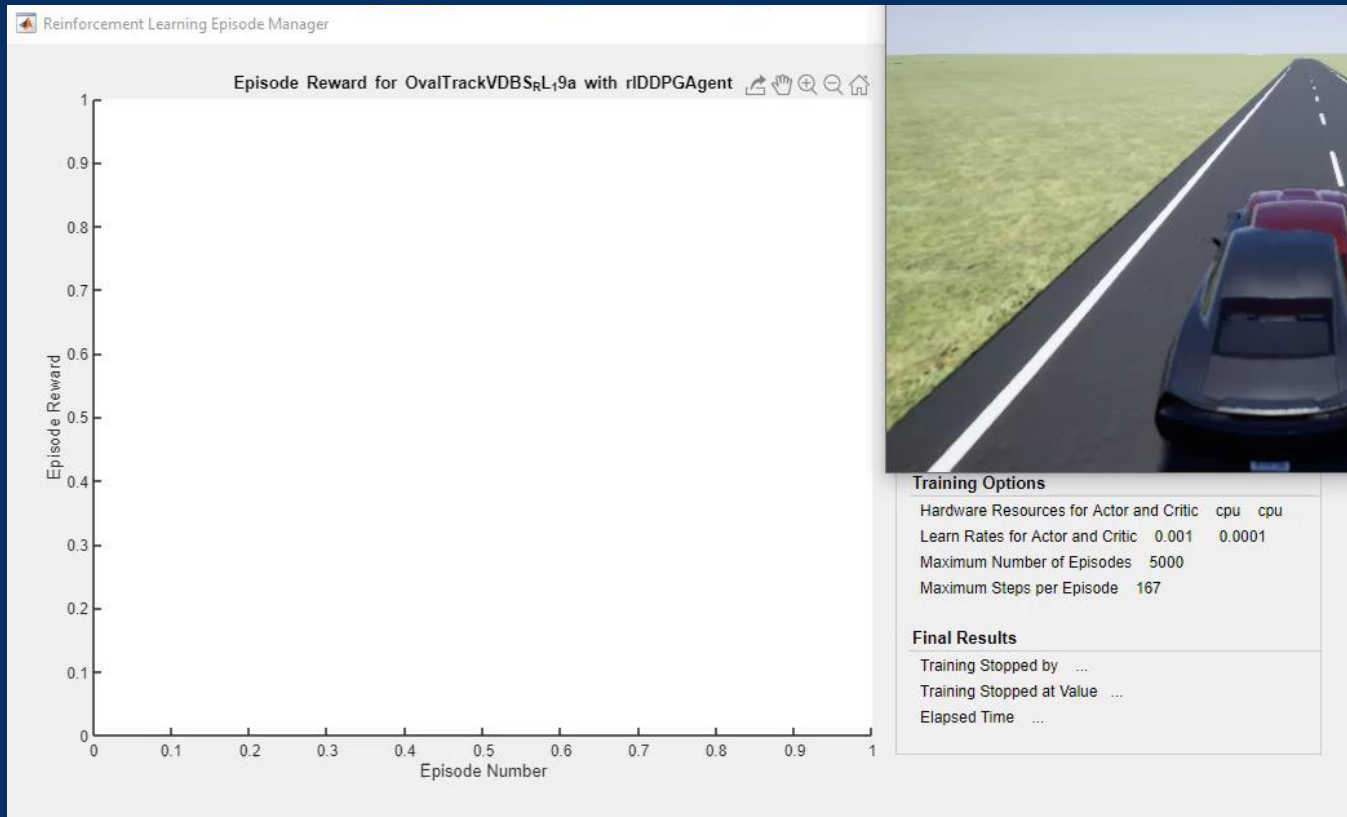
Reinforcement Learning Episode Manager

Episode Reward for OvalTrackVDBS$_R$L$_1$9a with rlDDPGAgent

Episode Reward

1
0.9
0.8
0.7
0.6
0.5
0.4
0.3
0.2
0.1
0

0 0.1 0.2 0.3 0.4 0.5 0.6 0.7 0.8 0.9 1

Episode Number

Training Options
Hardware Resources for Actor and Critic cpu cpu
Learn Rates for Actor and Critic 0.001 0.0001
Maximum Number of Episodes 5000
Maximum Steps per Episode 167

Final Results
Training Stopped by ...
Training Stopped at Value ...
Elapsed Time ...